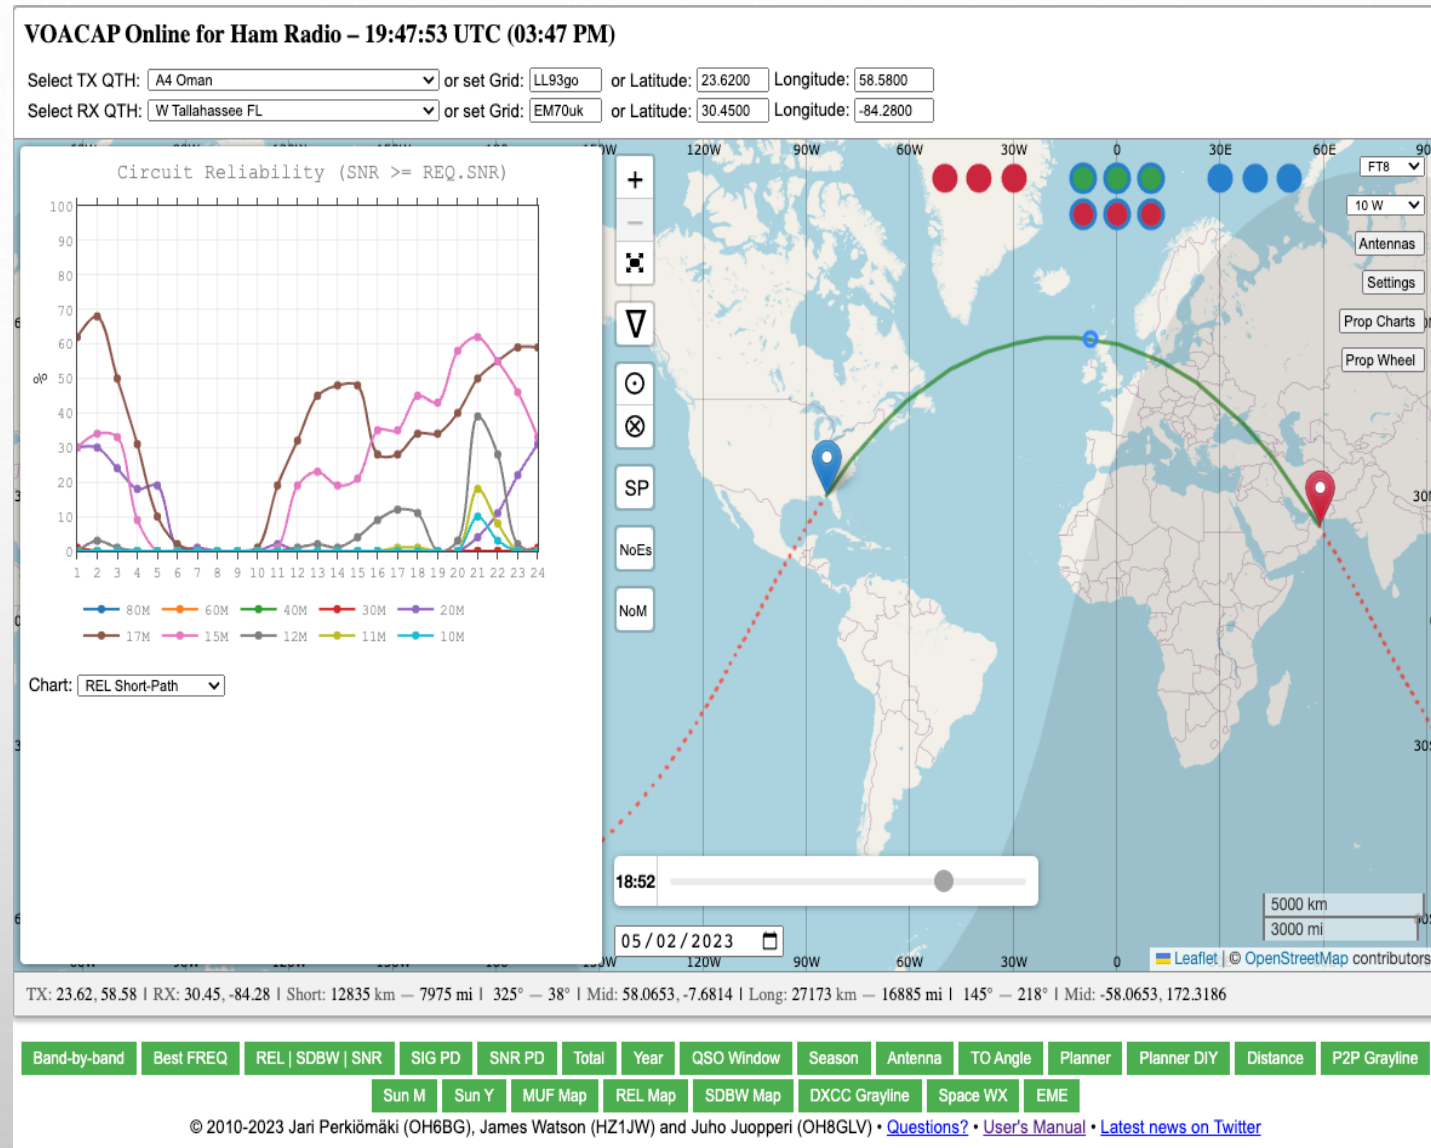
VOACAP Online for Ham Radio – 19:47:53 UTC (03:47 PM)

Select TX QTH: A4 Oman or set Grid: LL93go or Latitude: 23.6200 Longitude: 58.5800
Select RX QTH: W Tallahassee FL or set Grid: EM70uk or Latitude: 30.4500 Longitude: -84.2800

Circuit Reliability (SNR >= REQ.SNR)

100
90
80
70
60
50
40
30
20
10
0
%

1 2 3 4 5 6 7 8 9 10 11 12 13 14 15 16 17 18 19 20 21 22 23 24

80M 60M 40M 30M 20M
17M 15M 12M 11M 10M

Chart: REL Short-Path

+
−
SP
NoEs
NoM

120W 90W 60W 30W 0 30E 60E 90
FT8
10 W
Antennas
Settings
Prop Charts
Prop Wheel
30N
30S

18:52
05/02/2023

120W 90W 60W 30W 0
5000 km
3000 mi
Leaflet | © OpenStreetMap contributors

TX: 23.62, 58.58 | RX: 30.45, -84.28 | Short: 12835 km — 7975 mi | 325° — 38° | Mid: 58.0653, -7.6814 | Long: 27173 km — 16885 mi | 145° — 218° | Mid: -58.0653, 172.3186

Band-by-band Best FREQ REL | SDBW | SNR SIG PD SNR PD Total Year QSO Window Season Antenna TO Angle Planner Planner DIY Distance P2P Grayline
Sun M Sun Y MUF Map REL Map SDBW Map DXCC Grayline Space WX EME

© 2010-2023 Jari Perkiömäki (OH6BG), James Watson (HZ1JW) and Juho Juopperi (OH8GLV) • Questions? • User's Manual • Latest news on Twitter